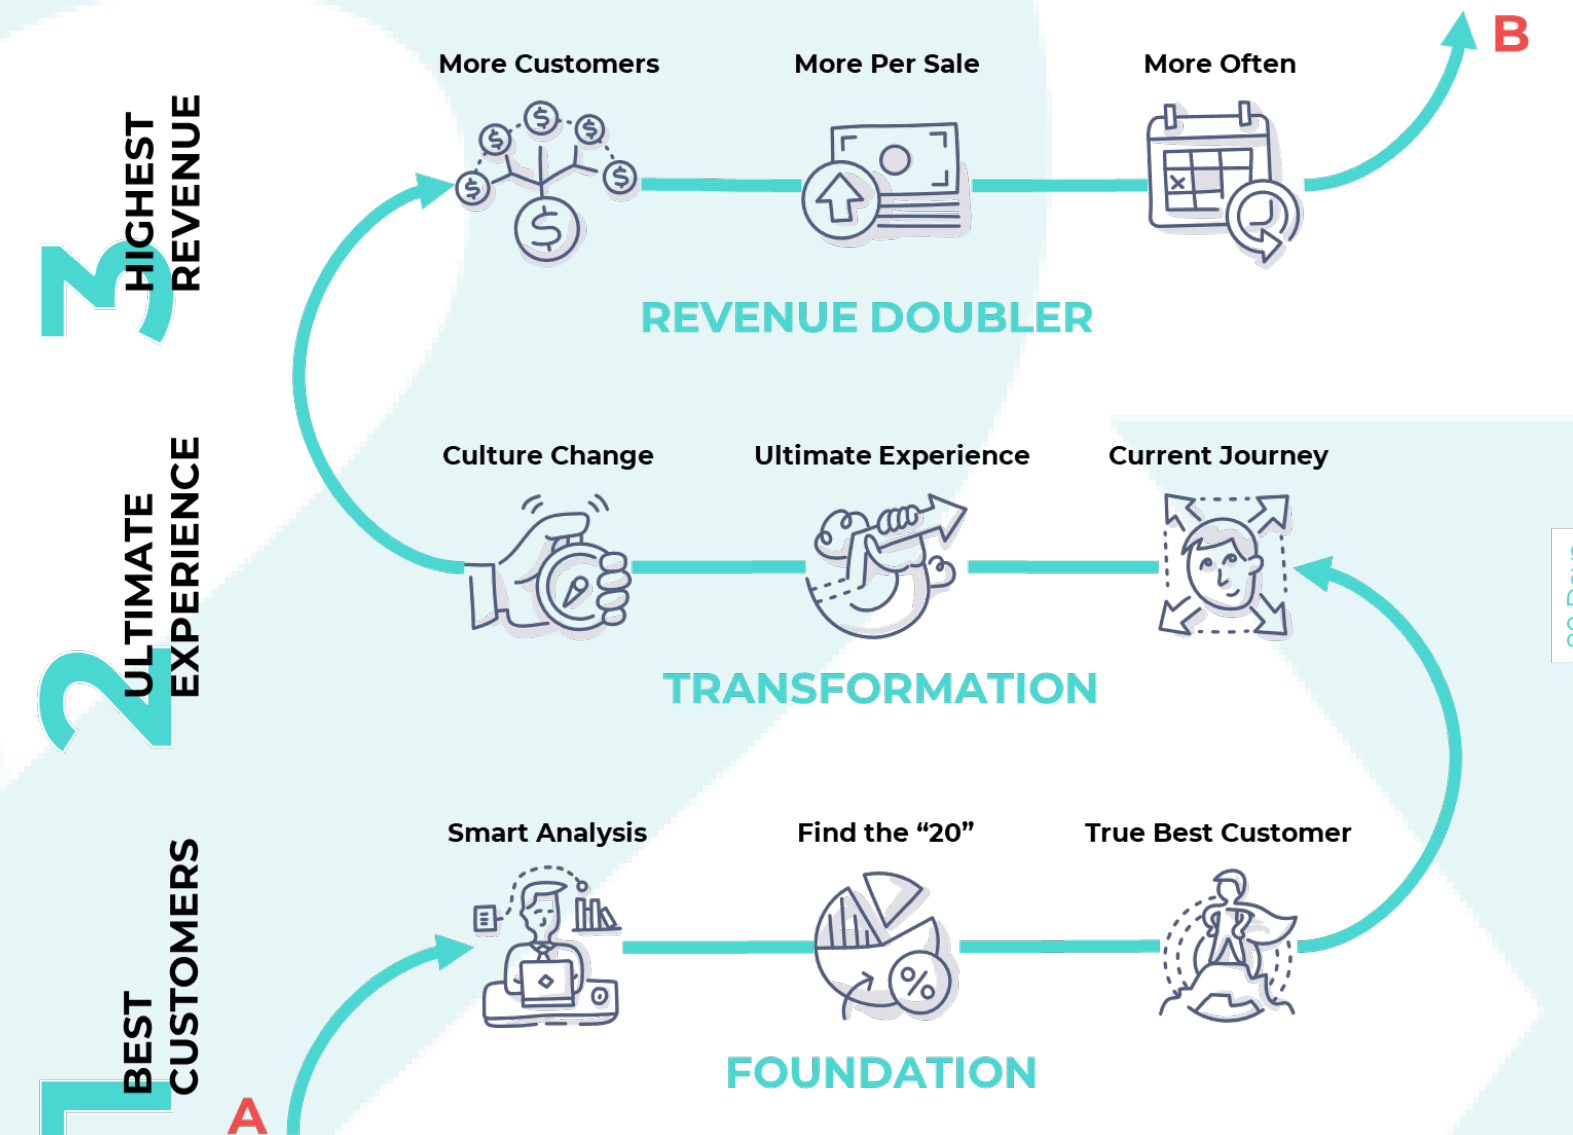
3
HIGHEST
REVENUE

More Customers

More Per Sale

More Often

B

REVENUE DOUBLER

2
ULTIMATE
EXPERIENCE

Culture Change

Ultimate Experience

Current Journey

TRANSFORMATION

1
BEST
CUSTOMERS

Smart Analysis

Find the “20”

True Best Customer

FOUNDATION

A

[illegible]